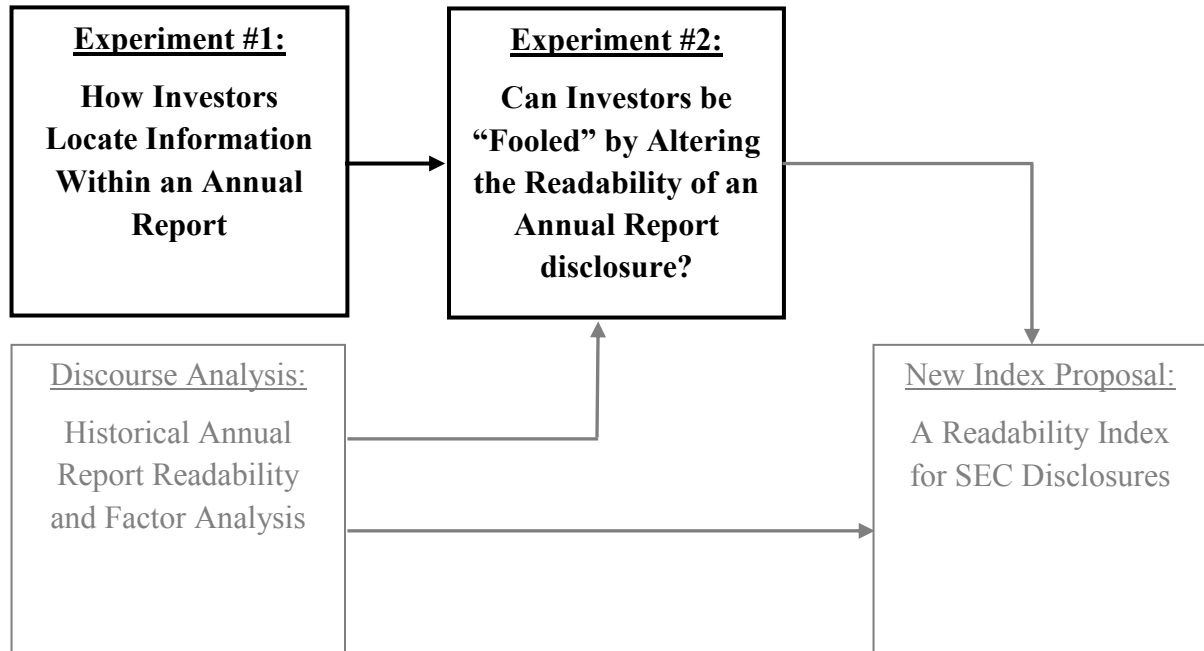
Experiment #1:

How Investors Locate Information Within an Annual Report

Experiment #2:

Can Investors be "Fooled" by Altering the Readability of an Annual Report disclosure?

Discourse Analysis:

Historical Annual Report Readability and Factor Analysis

New Index Proposal:

A Readability Index for SEC Disclosures